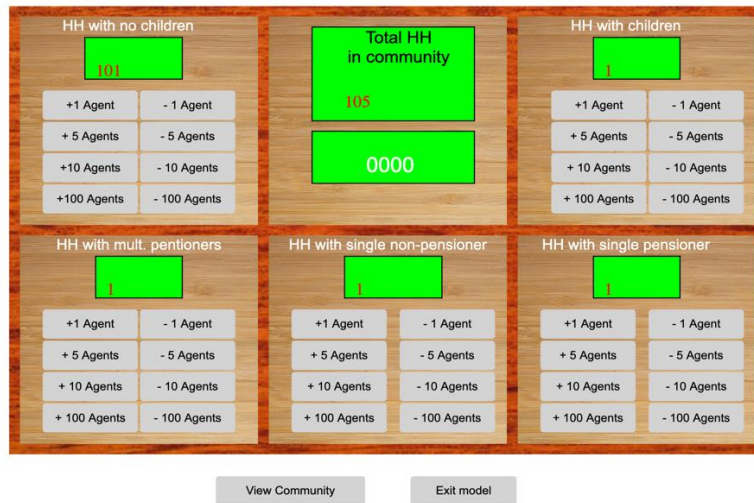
HH with no children

101

+1 Agent
- 1 Agent
+ 5 Agents
- 5 Agents
+10 Agents
- 10 Agents
+100 Agents
- 100 Agents

Total HH
in community

105

0000

HH with children

1

+1 Agent
- 1 Agent
+ 5 Agents
- 5 Agents
+ 10 Agents
- 10 Agents
+ 100 Agents
- 100 Agents

HH with mult. pentioners

1

+1 Agent
- 1 Agent
+ 5 Agents
- 5 Agents
+ 10 Agents
- 10 Agents
+ 100 Agents
- 100 Agents

HH with single non-pensioner

1

+1 Agent
- 1 Agent
+ 5 Agents
- 5 Agents
+ 10 Agents
- 10 Agents
+ 100 Agents
- 100 Agents

HH with single pensioner

1

+1 Agent
- 1 Agent
+ 5 Agents
- 5 Agents
+ 10 Agents
- 10 Agents
+ 100 Agents
- 100 Agents

View Community
Exit model